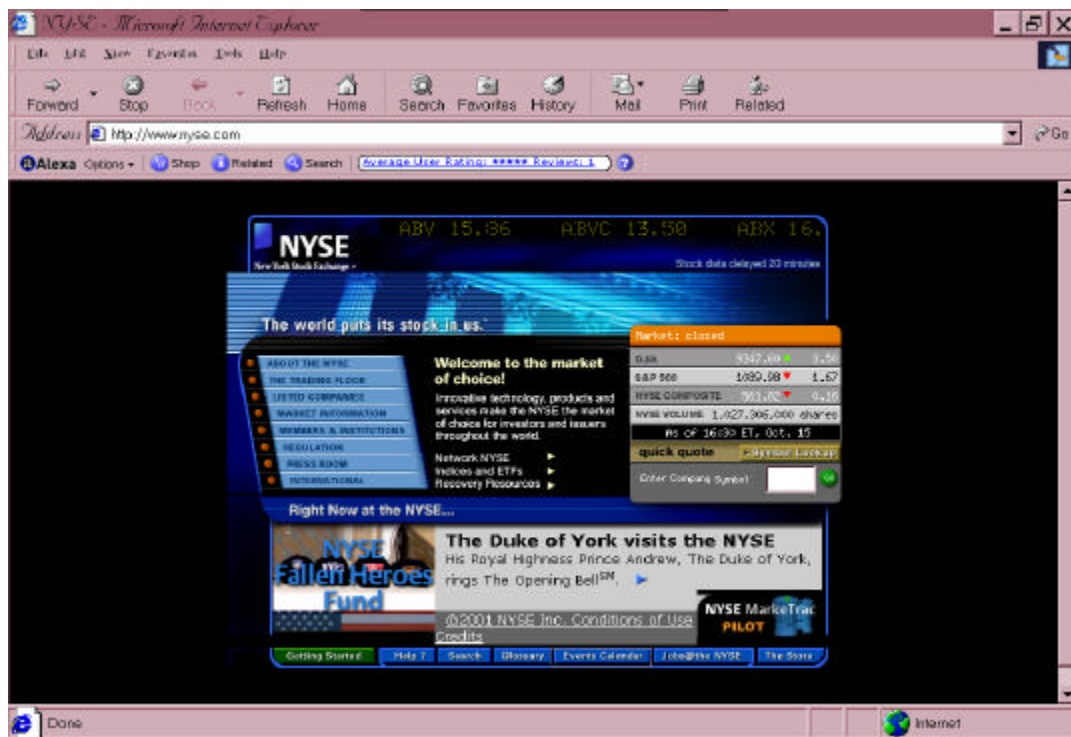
NYSE - Microsoft Internet Explorer

File Edit View Favorites Tools Help

Forward Stop Back Refresh Home Search Favorites History Mail Print Related

Address http://www.nyse.com

Go

Alexa Options Shop Related Search Average User Rating: ***** Reviews: 1

NYSE
New York Stock Exchange

ABV 15.36 ABVC 13.50 ABX 16.

Stock data delayed 20 minutes

The world puts its stock in us.

Market: closed

| | | |
|---|---|---|
| DJIA | 9347.60 | 3.50 |
| S&P 500 | 1089.98 | 1.67 |
| NYSE COMPOSITE | 561.02 | 9.15 |
| NYSE VOLUME | 1,027,306,000 shares | |

As of 16:30 ET, Oct. 15

quick quote Symbol Lookup

Enter Company Symbol

ABOUT THE NYSE
THE TRADING FLOOR
LISTED COMPANIES
MARKET INFORMATION
MEMBERS & INSTITUTIONS
REGULATION
PRESS ROOM
INTERNATIONAL

Welcome to the market of choice!

Innovative technology, products and services make the NYSE the market of choice for investors and issuers throughout the world.

Network NYSE
Indices and ETFs
Recovery Resources

Right Now at the NYSE...

NYSE Fallen Heroes Fund

The Duke of York visits the NYSE
His Royal Highness Prince Andrew, The Duke of York, rings The Opening Bell$^{SM}$.

©2001 NYSE Inc. Conditions of Use
Credits

NYSE MarkeTrac PILOT

Getting Started Help ? Search Glossary Events Calendar Jobs@the NYSE The Store

Done

Internet